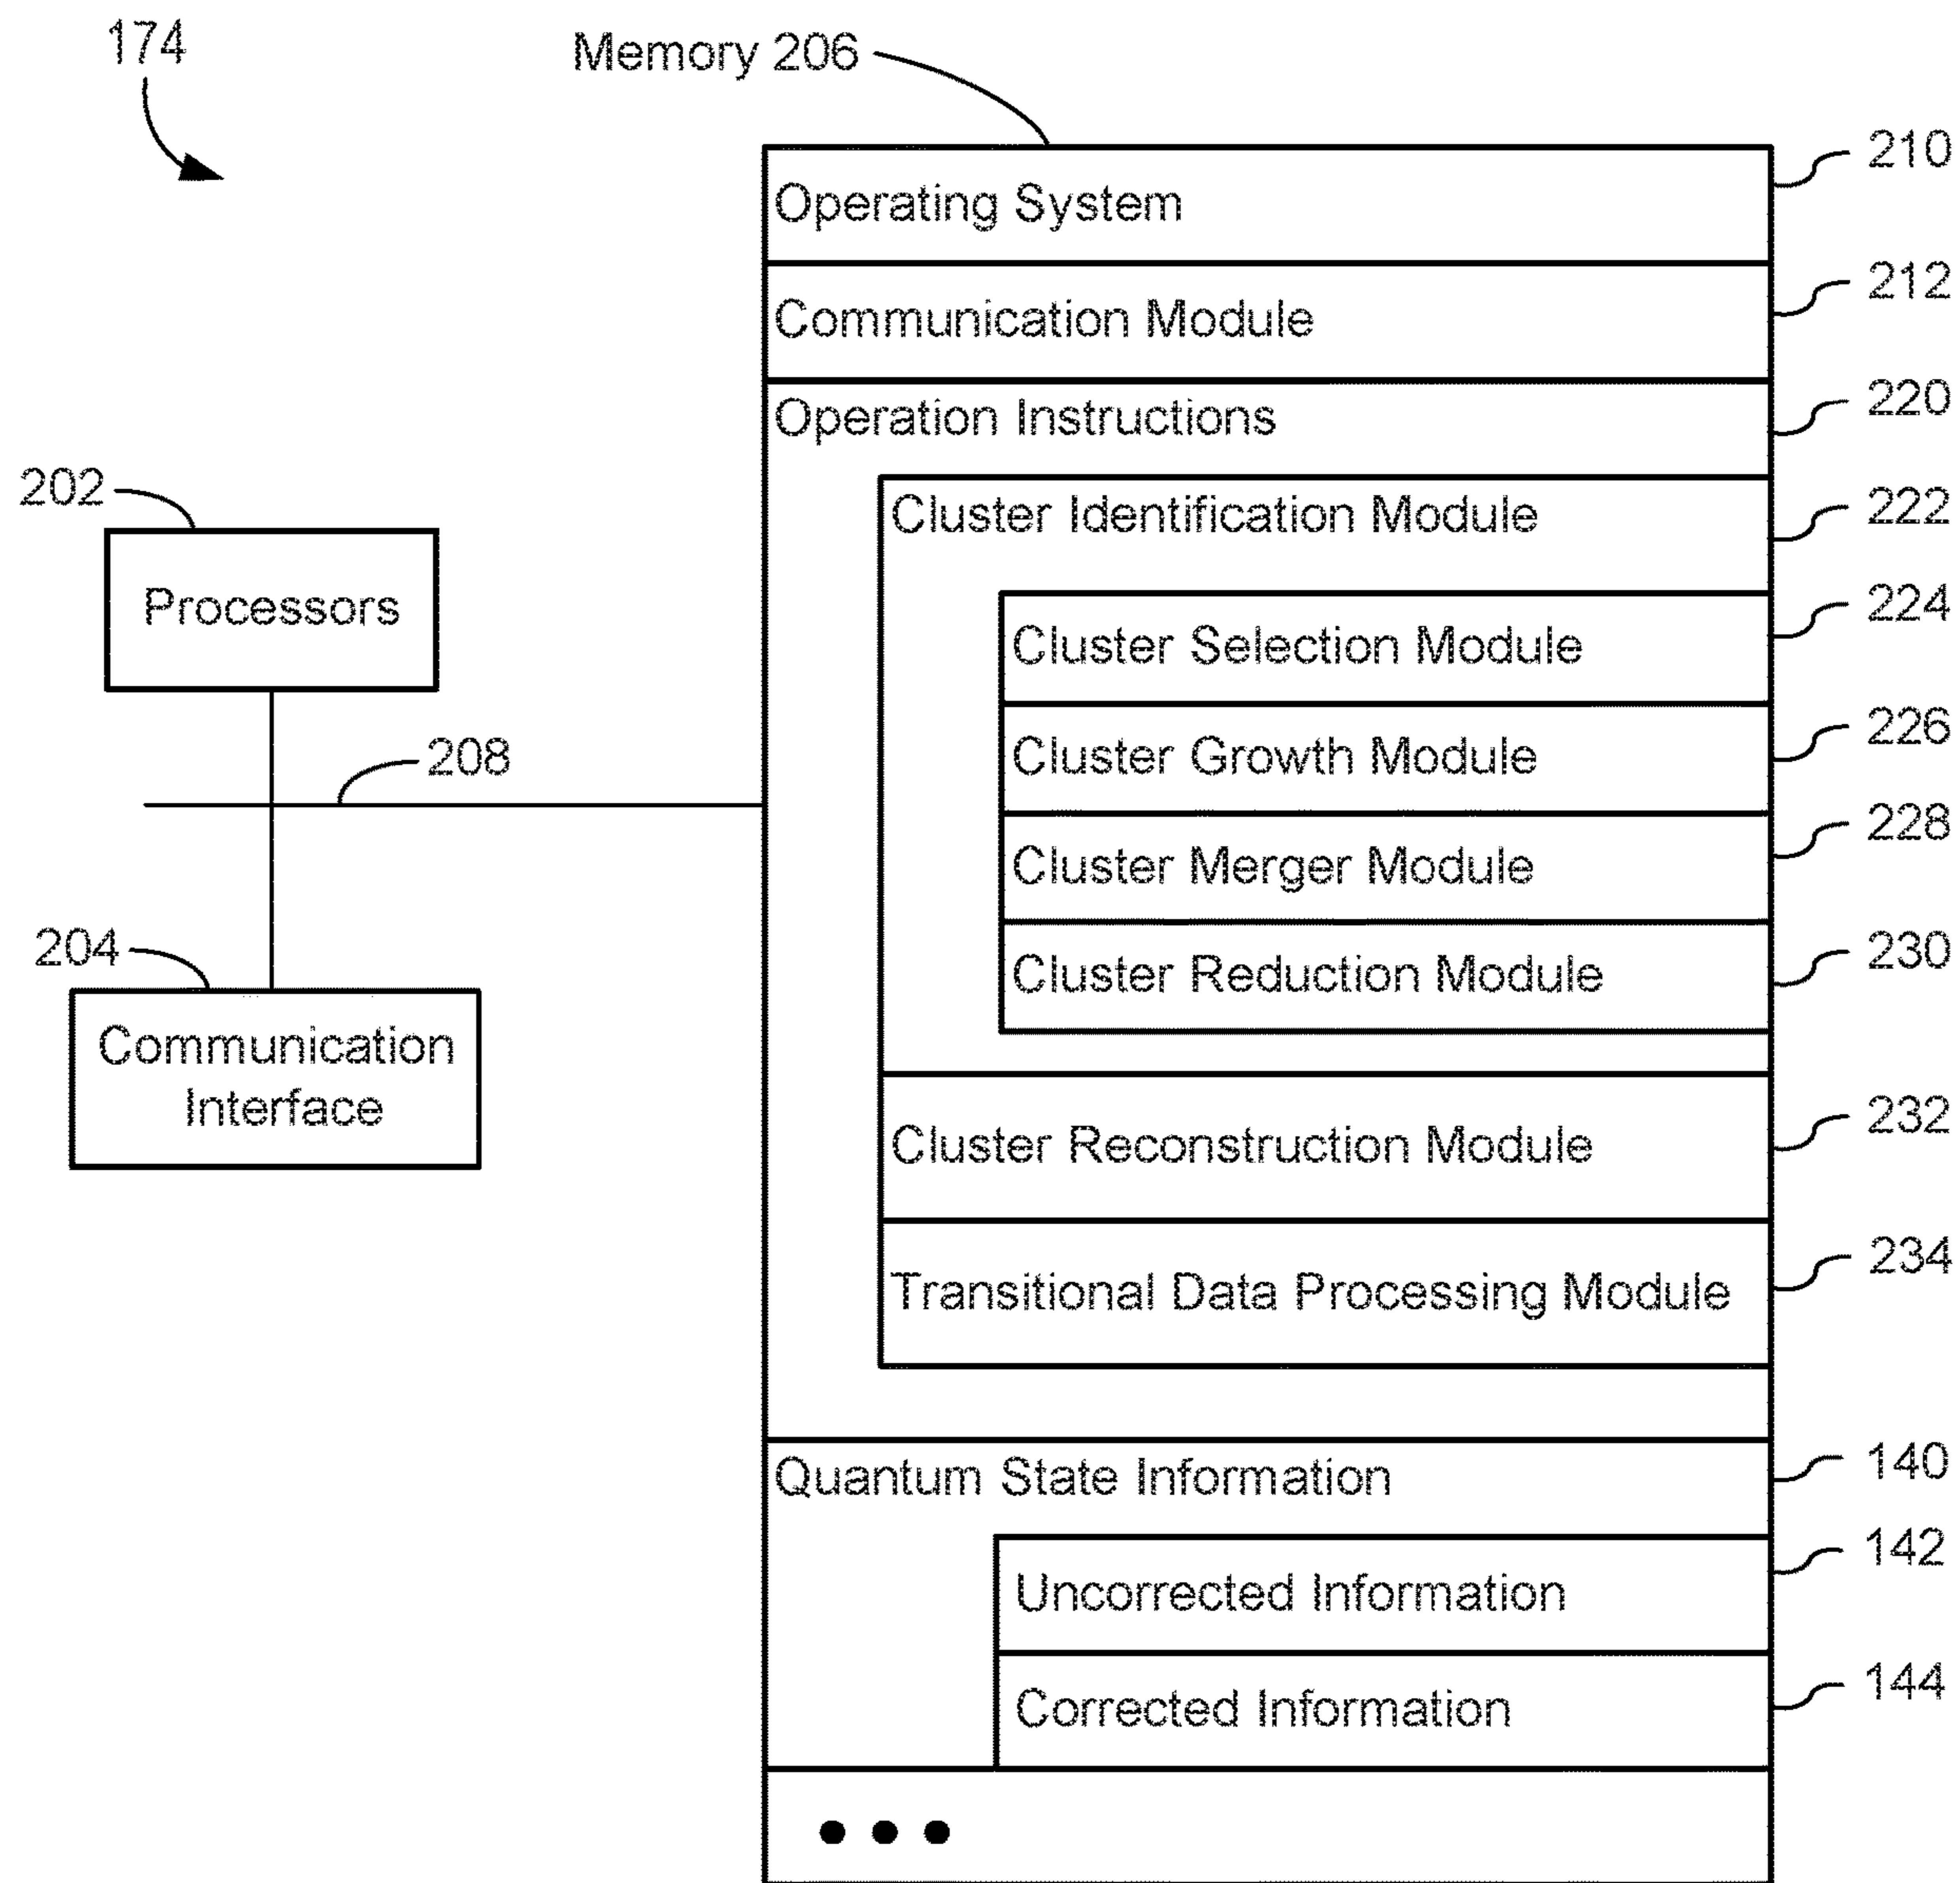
174

Memory 206

Operating System 210

Communication Module 212

Operation Instructions 220

Cluster Identification Module 222

Cluster Selection Module 224

Cluster Growth Module 226

Cluster Merger Module 228

Cluster Reduction Module 230

Cluster Reconstruction Module 232

Transitional Data Processing Module 234

Quantum State Information 140

Uncorrected Information 142

Corrected Information 144

• • •

202

Processors

208

204

Communication Interface